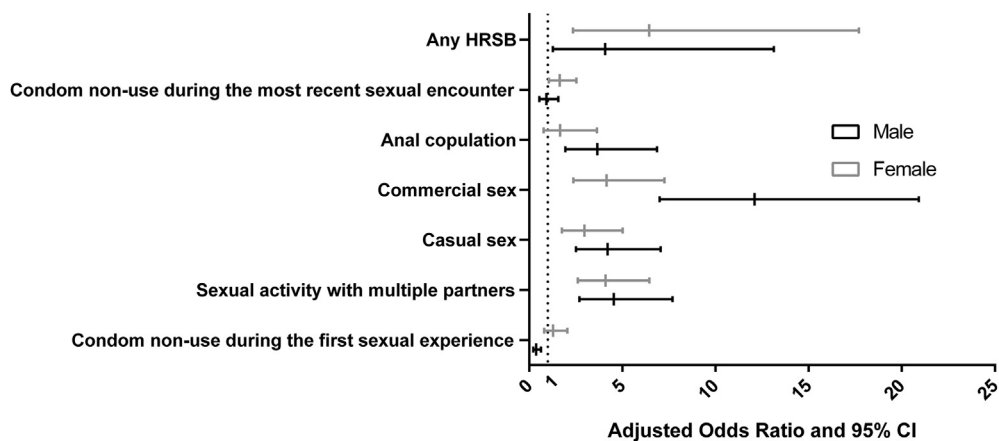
Any HRSB

Condom non-use during the most recent sexual encounter

Anal copulation

Commercial sex

Casual sex

Sexual activity with multiple partners

Condom non-use during the first sexual experience

Male

Female

0
1
5
10
15
20
25

Adjusted Odds Ratio and 95% CI